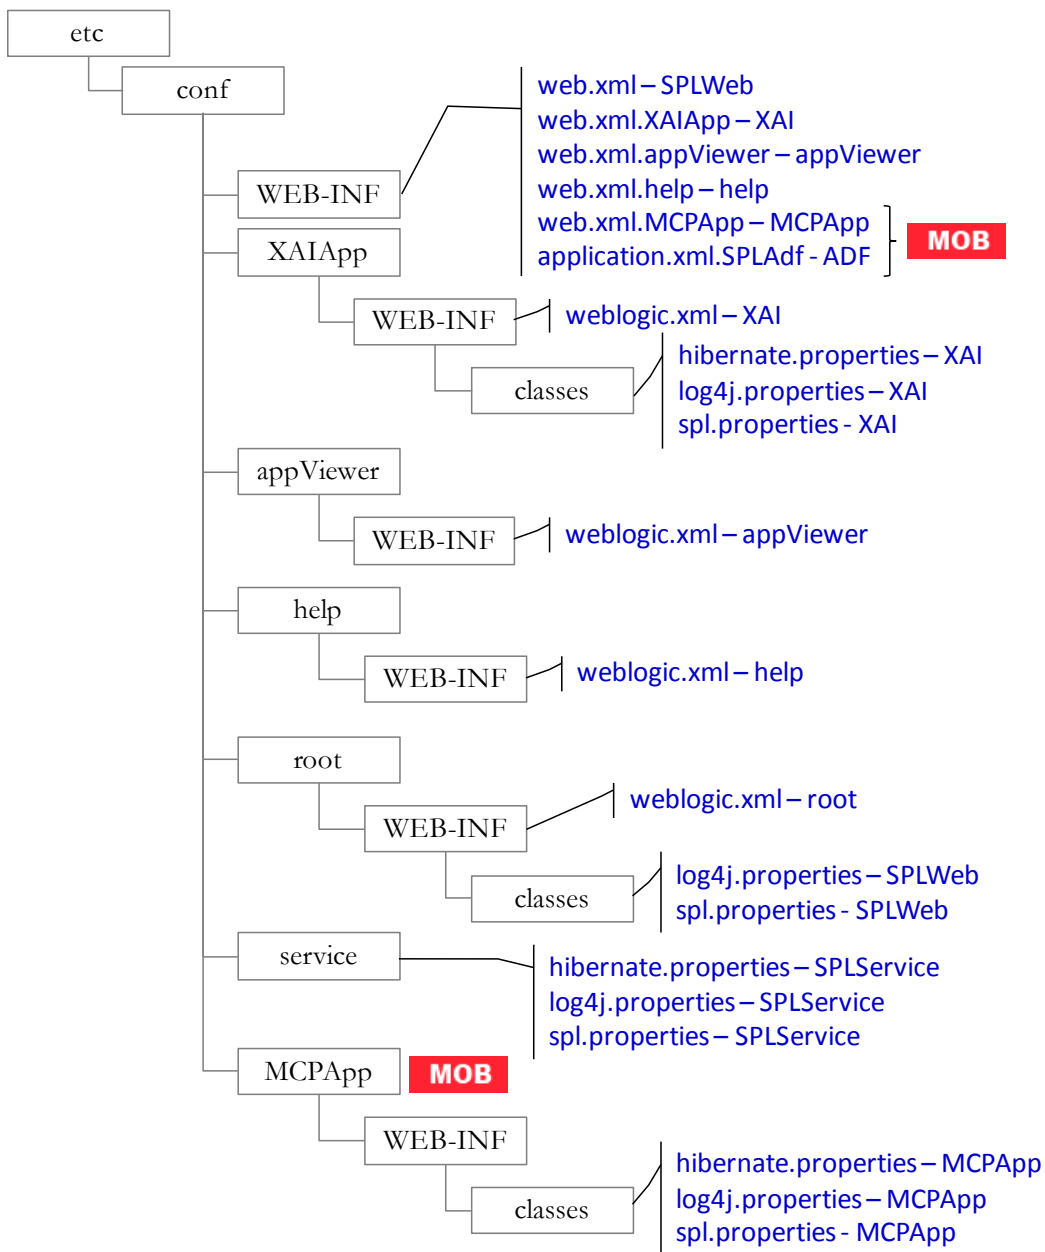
etc
conf
WEB-INF
web.xml – SPLWeb
web.xml.XAIApp – XAI
web.xml.appViewer – appViewer
web.xml.help – help
web.xml.MCPApp – MCPApp
application.xml.SPLAdf - ADF
MOB
XAIApp
WEB-INF
weblogic.xml – XAI
classes
hibernate.properties – XAI
log4j.properties – XAI
spl.properties - XAI
appViewer
WEB-INF
weblogic.xml – appViewer
help
WEB-INF
weblogic.xml – help
root
WEB-INF
weblogic.xml – root
classes
log4j.properties – SPLWeb
spl.properties - SPLWeb
service
hibernate.properties – SPLService
log4j.properties – SPLService
spl.properties – SPLService
MCPApp
MOB
WEB-INF
classes
hibernate.properties – MCPApp
log4j.properties – MCPApp
spl.properties - MCPApp